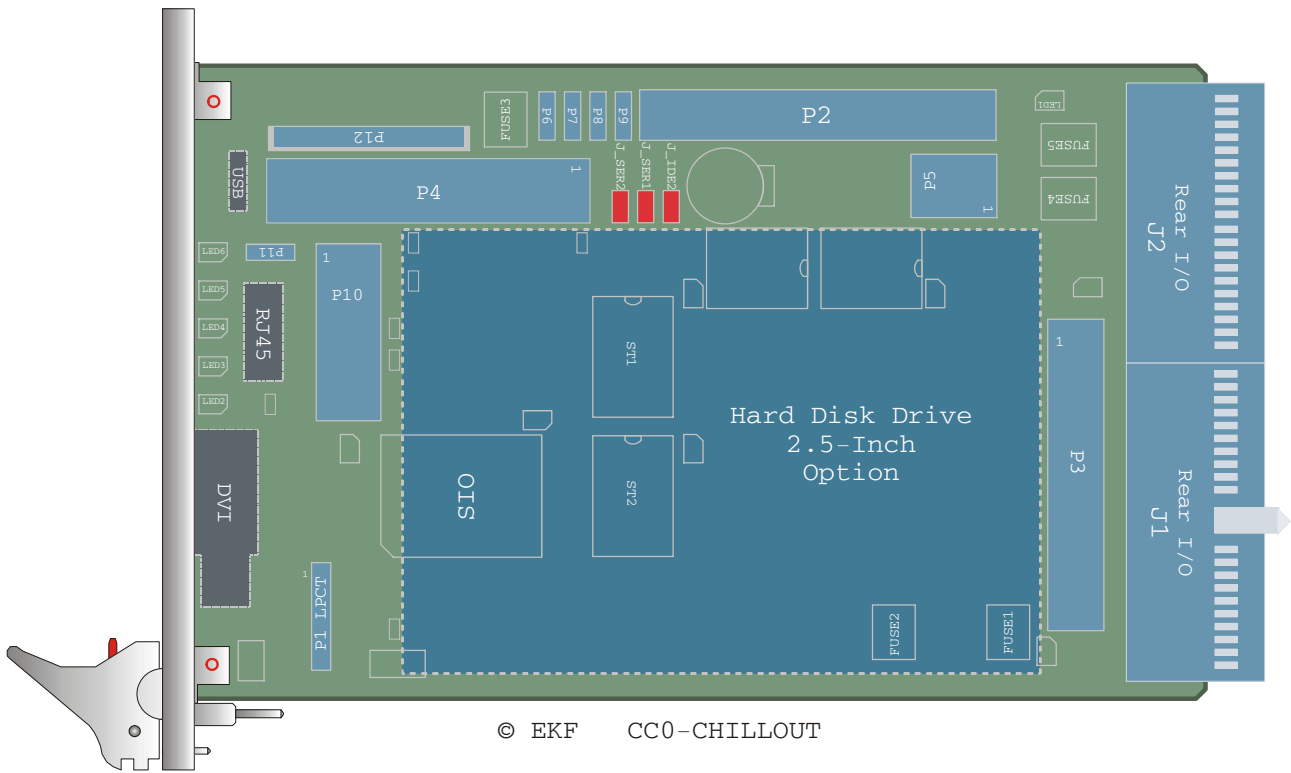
FUSE3
P6
P7
P8
P9
P2
LED1
P12
FUSE5
USB
J_SER2
J_SER1
J_IDE2
P4
1
P5
1
FUSE4
Rear I/O
J2
LED6
P11
1
P10
LED5
RJ45
LED4
1
LED3
ST1
LED2
Hard Disk Drive
2.5-Inch
Option
P3
DVI
OIS
ST2
Rear I/O
J1
1
P1 LPCT
FUSE2
FUSE1
© EKF CC0-CHILLOUT